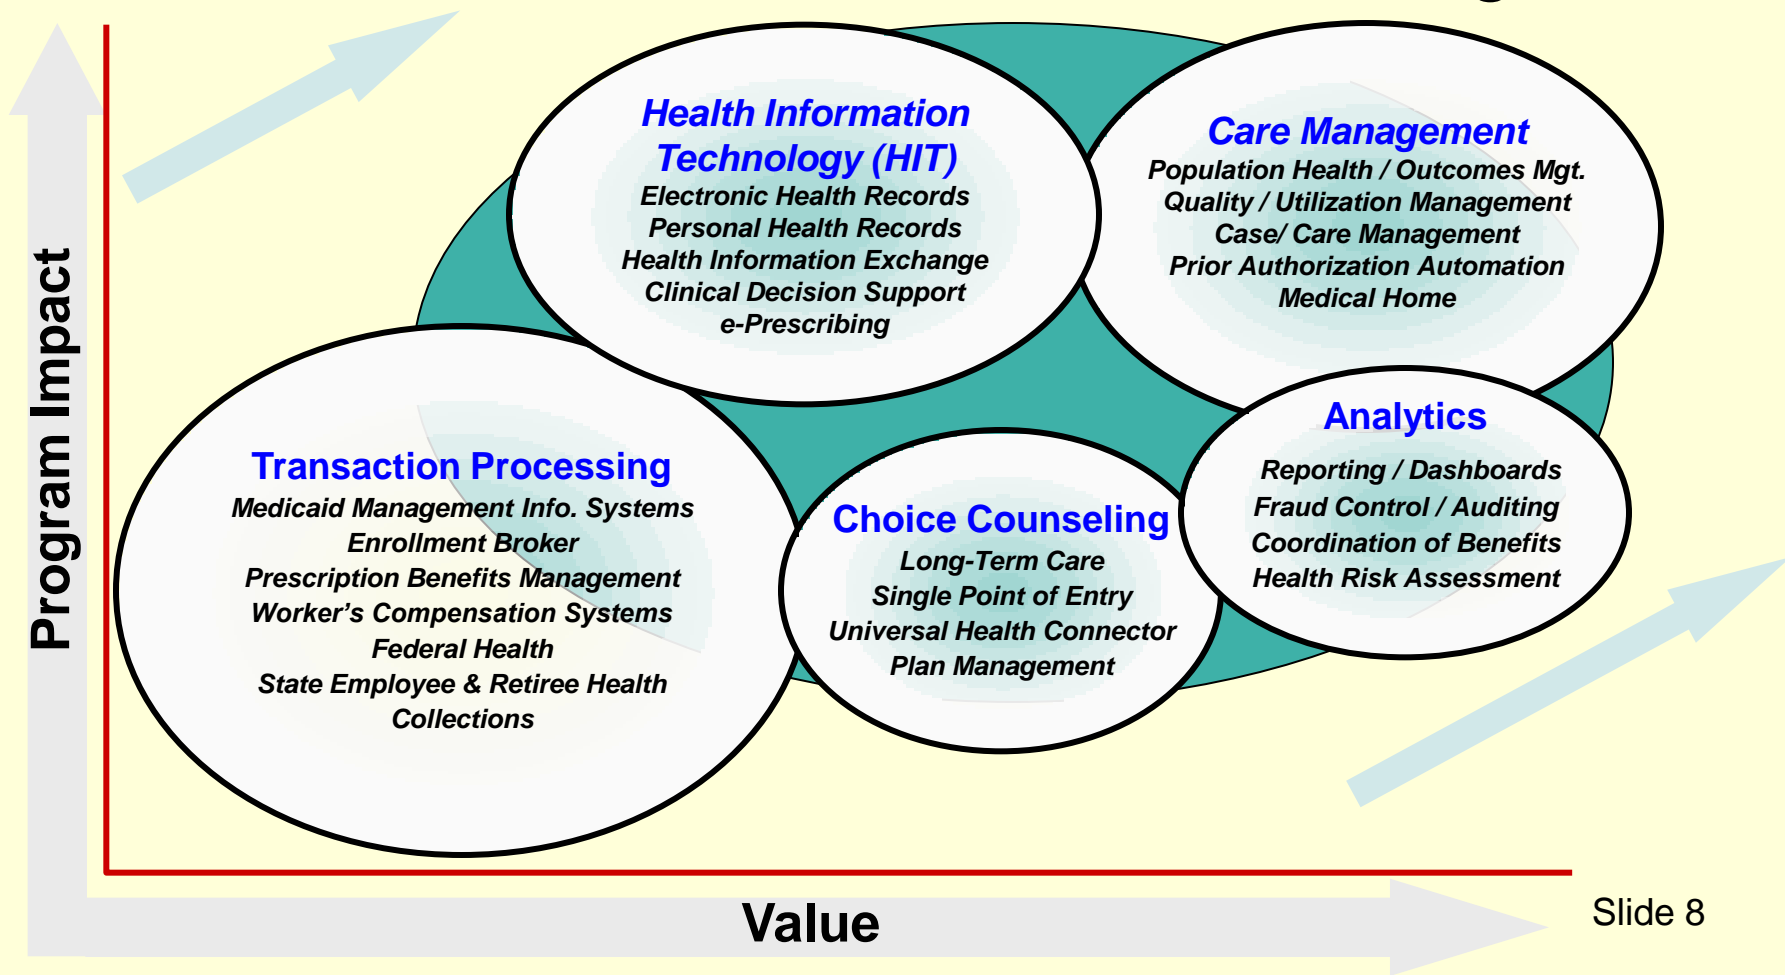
Program Impact

Health Information Technology (HIT)
Electronic Health Records
Personal Health Records
Health Information Exchange
Clinical Decision Support
e-Prescribing

Care Management
Population Health / Outcomes Mgt.
Quality / Utilization Management
Case/ Care Management
Prior Authorization Automation
Medical Home

Transaction Processing
Medicaid Management Info. Systems
Enrollment Broker
Prescription Benefits Management
Worker's Compensation Systems
Federal Health
State Employee & Retiree Health
Collections

Choice Counseling
Long-Term Care
Single Point of Entry
Universal Health Connector
Plan Management

Analytics
Reporting / Dashboards
Fraud Control / Auditing
Coordination of Benefits
Health Risk Assessment

Value

Slide 8